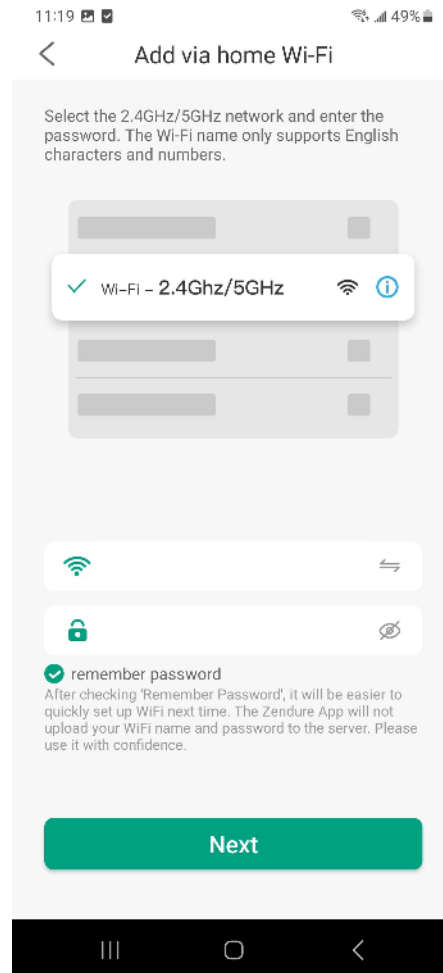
11:19

49%

Add via home Wi-Fi

Select the 2.4GHz/5GHz network and enter the password. The Wi-Fi name only supports English characters and numbers.

Wi-Fi - 2.4Ghz/5GHz

remember password

After checking 'Remember Password', it will be easier to quickly set up WiFi next time. The Zendure App will not upload your WiFi name and password to the server. Please use it with confidence.

Next